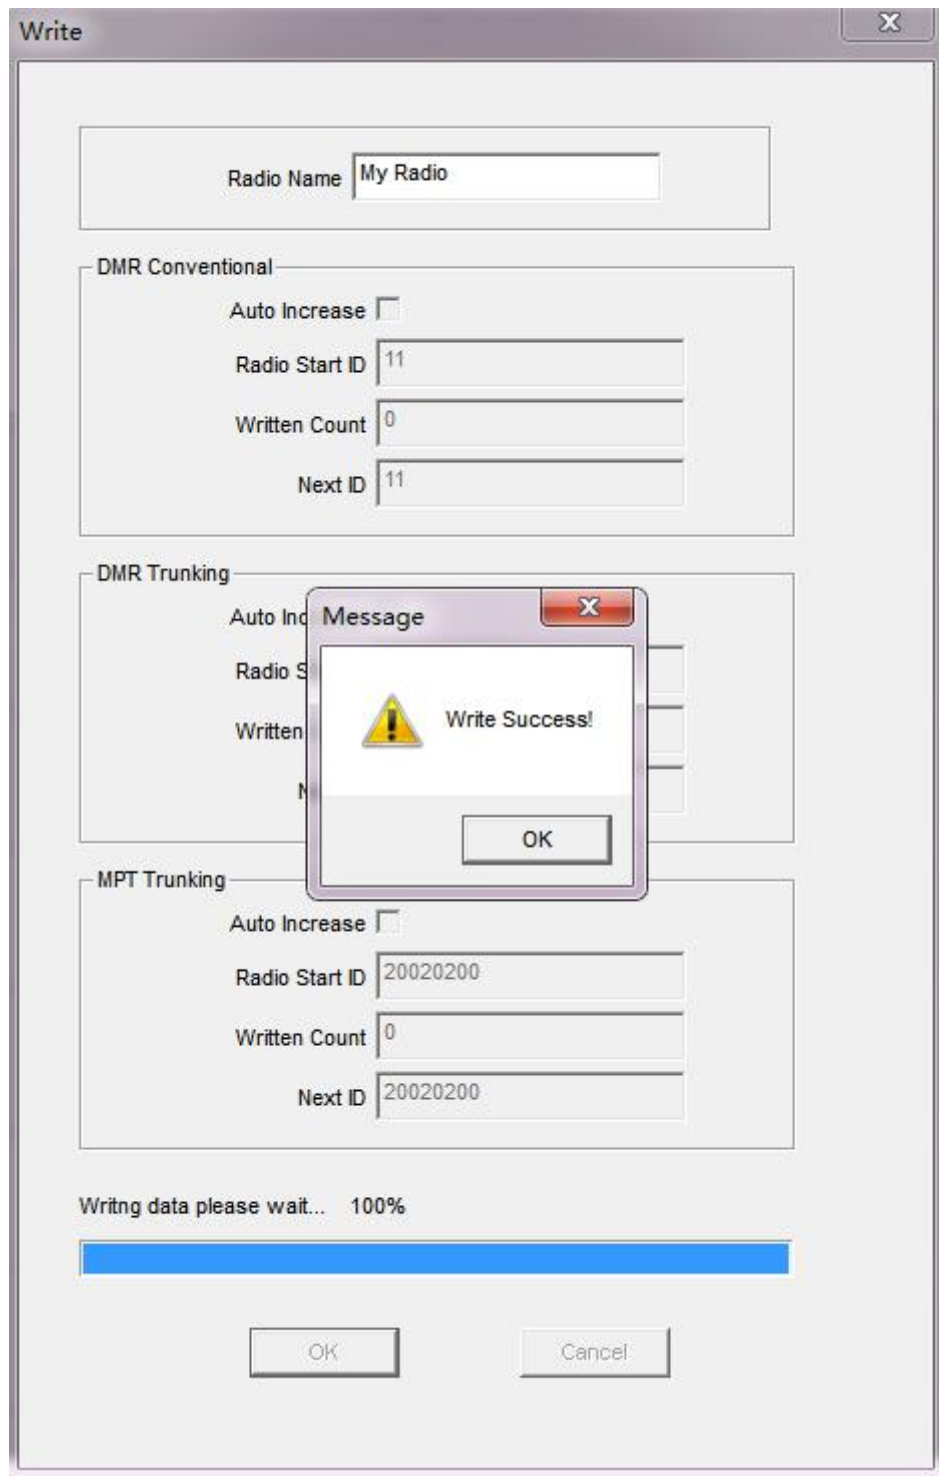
Write

Radio Name My Radio

DMR Conventional

Auto Increase

Radio Start ID 11

Written Count 0

Next ID 11

DMR Trunking

Auto Inc

Radio S

Written

N

Message

Write Success!

OK

MPT Trunking

Auto Increase

Radio Start ID 20020200

Written Count 0

Next ID 20020200

Writng data please wait... 100%

OK

Cancel